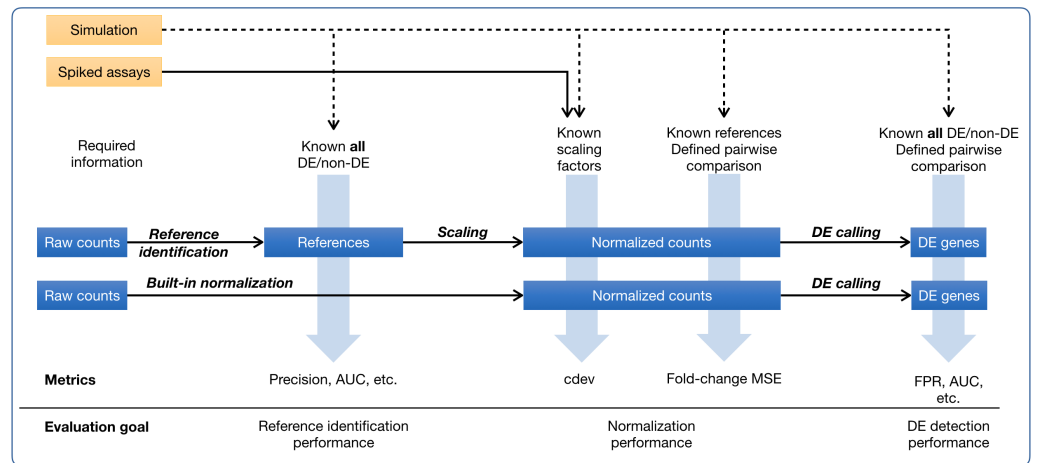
Simulation

Spiked assays

Required information

Known **all** DE/non-DE

Known scaling factors

Known references Defined pairwise comparison

Known **all** DE/non-DE Defined pairwise comparison

Raw counts

***Reference identification***

References

***Scaling***

Normalized counts

***DE calling***

DE genes

Raw counts

***Built-in normalization***

Normalized counts

***DE calling***

DE genes

**Metrics**

Precision, AUC, etc.

cdev

Fold-change MSE

FPR, AUC, etc.

**Evaluation goal**

Reference identification performance

Normalization performance

DE detection performance